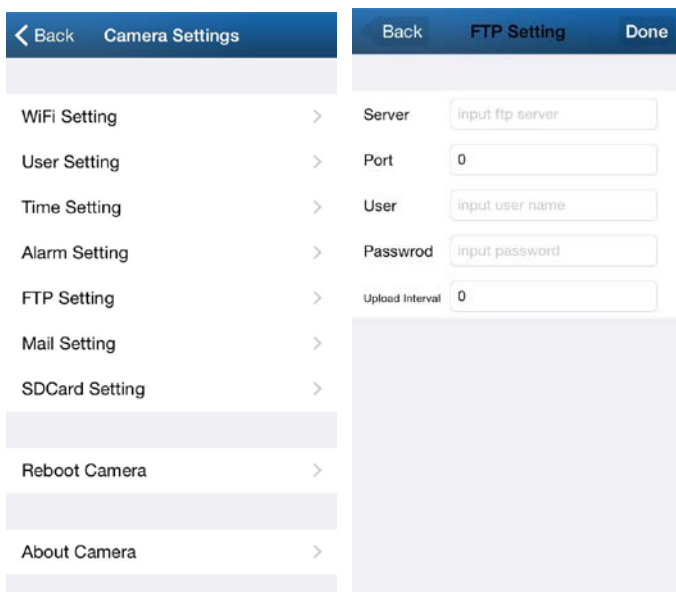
Back Camera Settings

WiFi Setting
User Setting
Time Setting
Alarm Setting
FTP Setting
Mail Setting
SDCard Setting

Reboot Camera

About Camera

Back FTP Setting Done

Server input ftp server
Port 0
User input user name
Passwrod input password
Upload Interval 0